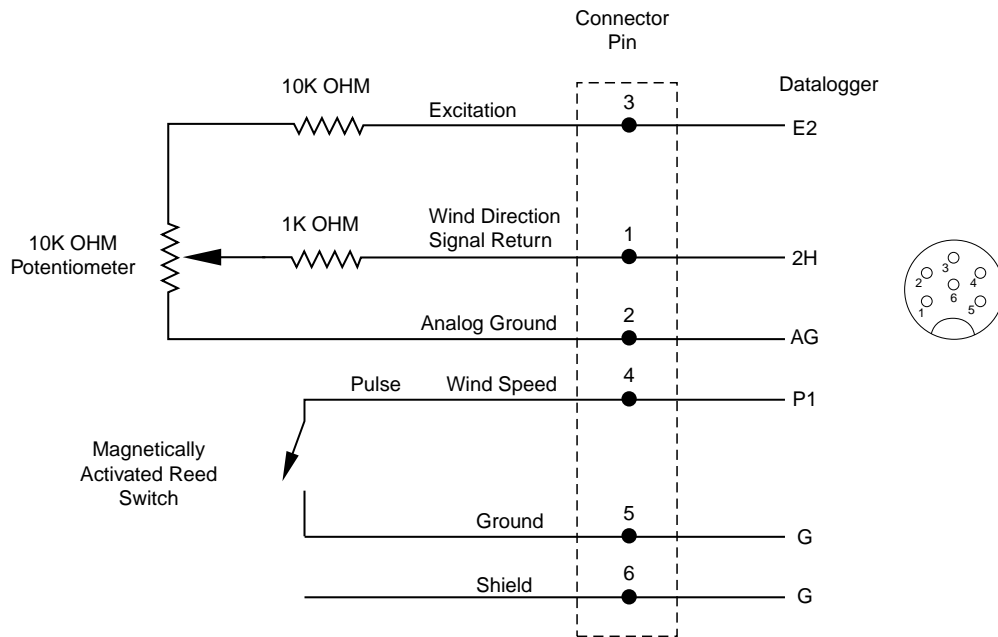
Connector Pin

Datalogger

10K OHM

Excitation

3

E2

1K OHM

Wind Direction Signal Return

1

2H

10K OHM Potentiometer

Analog Ground

2

AG

Pulse

Wind Speed

4

P1

Magnetically Activated Reed Switch

Ground

5

G

Shield

6

G

3
2
4
6
1
5